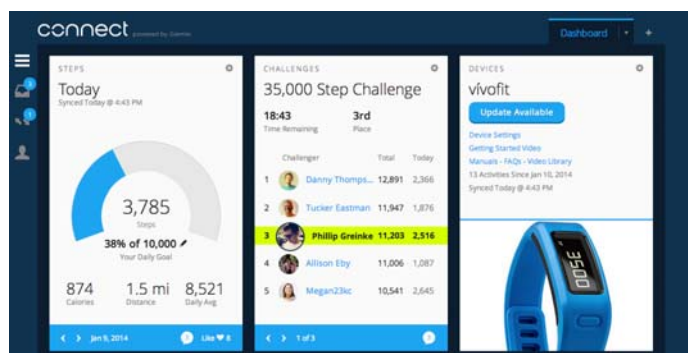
connect powered by Garmin

Dashboard

STEPS

Today

Synced Today @ 4:43 PM

3,785

Steps

38% of 10,000

Your Daily Goal

874
Calories

1.5 mi
Distance

8,521
Daily Avg

Jan 9, 2014

Like 8

CHALLENGES

35,000 Step Challenge

18:43
Time Remaining

3rd
Place

| | Challenger | Total | Today |
|---|---|---|---|
| 1 | Danny Thomps... | 12,891 | 2,366 |
| 2 | Tucker Eastman | 11,947 | 1,876 |
| 3 | Phillip Greinke | 11,203 | 2,516 |
| 4 | Allison Eby | 11,006 | 1,087 |
| 5 | Megan23kc | 10,541 | 2,645 |

1 of 3

DEVICES

vívofit

Update Available

Device Settings

Getting Started Video

Manuals - FAQs - Video Library

13 Activities Since Jan 10, 2014

Synced Today @ 4:43 PM

3500